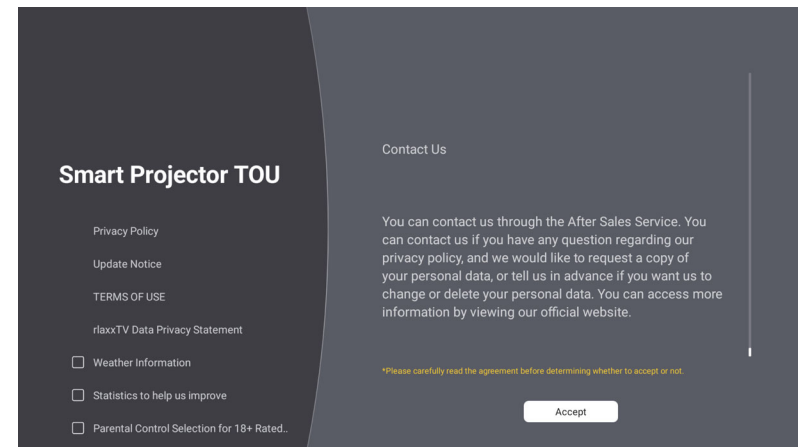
Smart Projector TOU

Privacy Policy

Update Notice

TERMS OF USE

rlaxxTV Data Privacy Statement

Weather Information

Statistics to help us improve

Parental Control Selection for 18+ Rated..

Contact Us

You can contact us through the After Sales Service. You can contact us if you have any question regarding our privacy policy, and we would like to request a copy of your personal data, or tell us in advance if you want us to change or delete your personal data. You can access more information by viewing our official website.

*Please carefully read the agreement before determining whether to accept or not.

Accept